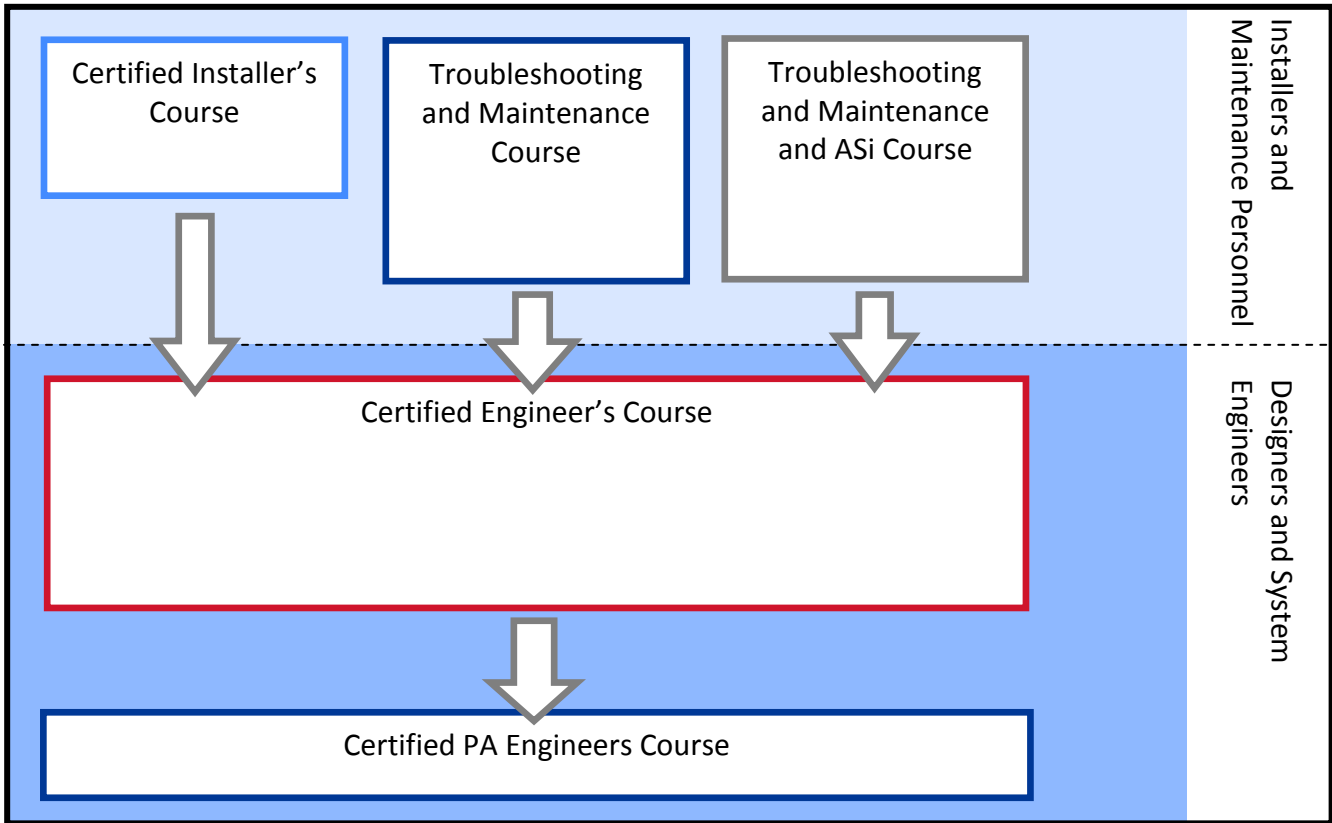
Certified Installer’s Course

Troubleshooting and Maintenance Course

Troubleshooting and Maintenance and ASi Course

Installers and Maintenance Personnel

Certified Engineer’s Course

Certified PA Engineers Course

Designers and System Engineers